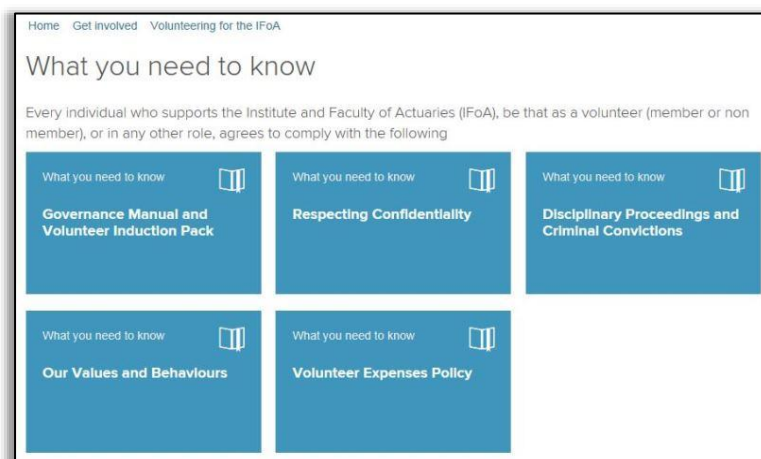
Home Get involved Volunteering for the IFoA

What you need to know

Every individual who supports the Institute and Faculty of Actuaries (IFoA), be that as a volunteer (member or non member), or in any other role, agrees to comply with the following

What you need to know

Governance Manual and Volunteer Induction Pack

What you need to know

Respecting Confidentiality

What you need to know

Disciplinary Proceedings and Criminal Convictions

What you need to know

Our Values and Behaviours

What you need to know

Volunteer Expenses Policy